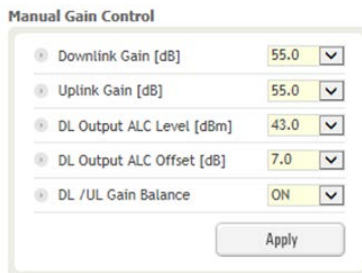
Manual Gain Control

| | |
|---|---|
| Downlink Gain [dB] | 55.0 |
| Uplink Gain [dB] | 55.0 |
| DL Output ALC Level [dBm] | 43.0 |
| DL Output ALC Offset [dB] | 7.0 |
| DL /UL Gain Balance | ON |

Apply